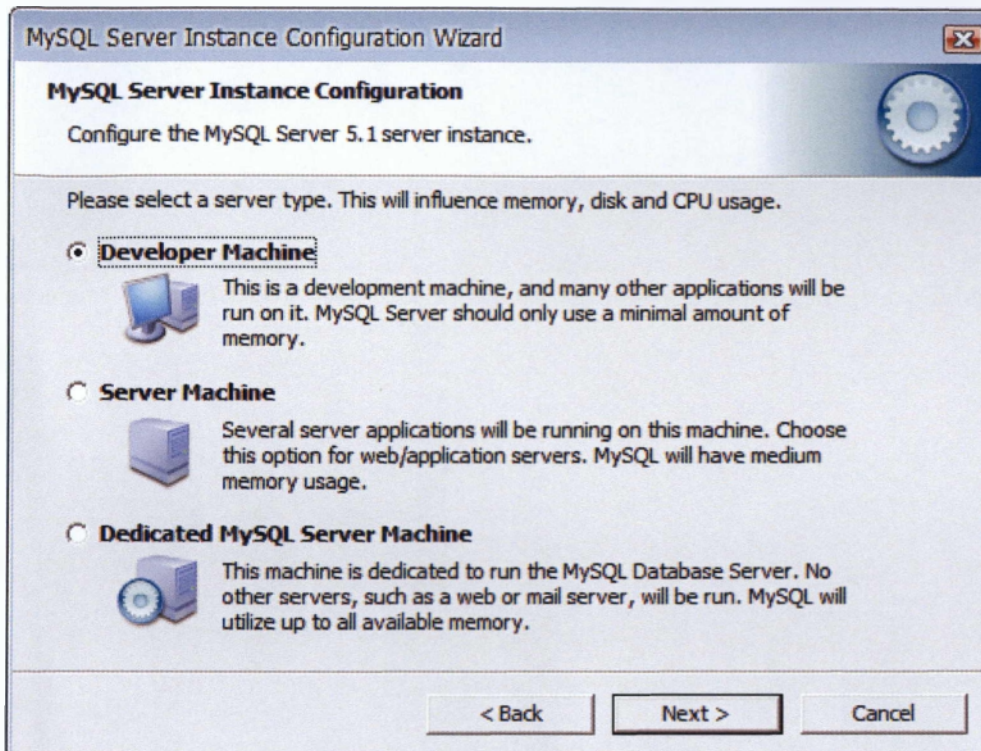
MySQL Server Instance Configuration Wizard

MySQL Server Instance Configuration

Configure the MySQL Server 5.1 server instance.

Please select a server type. This will influence memory, disk and CPU usage.

Developer Machine

This is a development machine, and many other applications will be run on it. MySQL Server should only use a minimal amount of memory.

Server Machine

Several server applications will be running on this machine. Choose this option for web/application servers. MySQL will have medium memory usage.

Dedicated MySQL Server Machine

This machine is dedicated to run the MySQL Database Server. No other servers, such as a web or mail server, will be run. MySQL will utilize up to all available memory.

< Back

Next >

Cancel